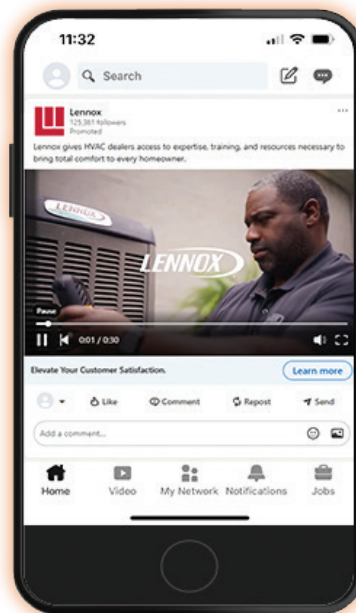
11:32

Search

Lennox
125,361 followers
Promoted

Lennox gives HVAC dealers access to expertise, training, and resources necessary to bring total comfort to every homeowner.

LENNOX

LENNOX

Pause

0:01 / 0:30

Elevate Your Customer Satisfaction.

Learn more

Like

Comment

Repost

Send

Add a comment...

Home

Video

My Network

Notifications

Jobs